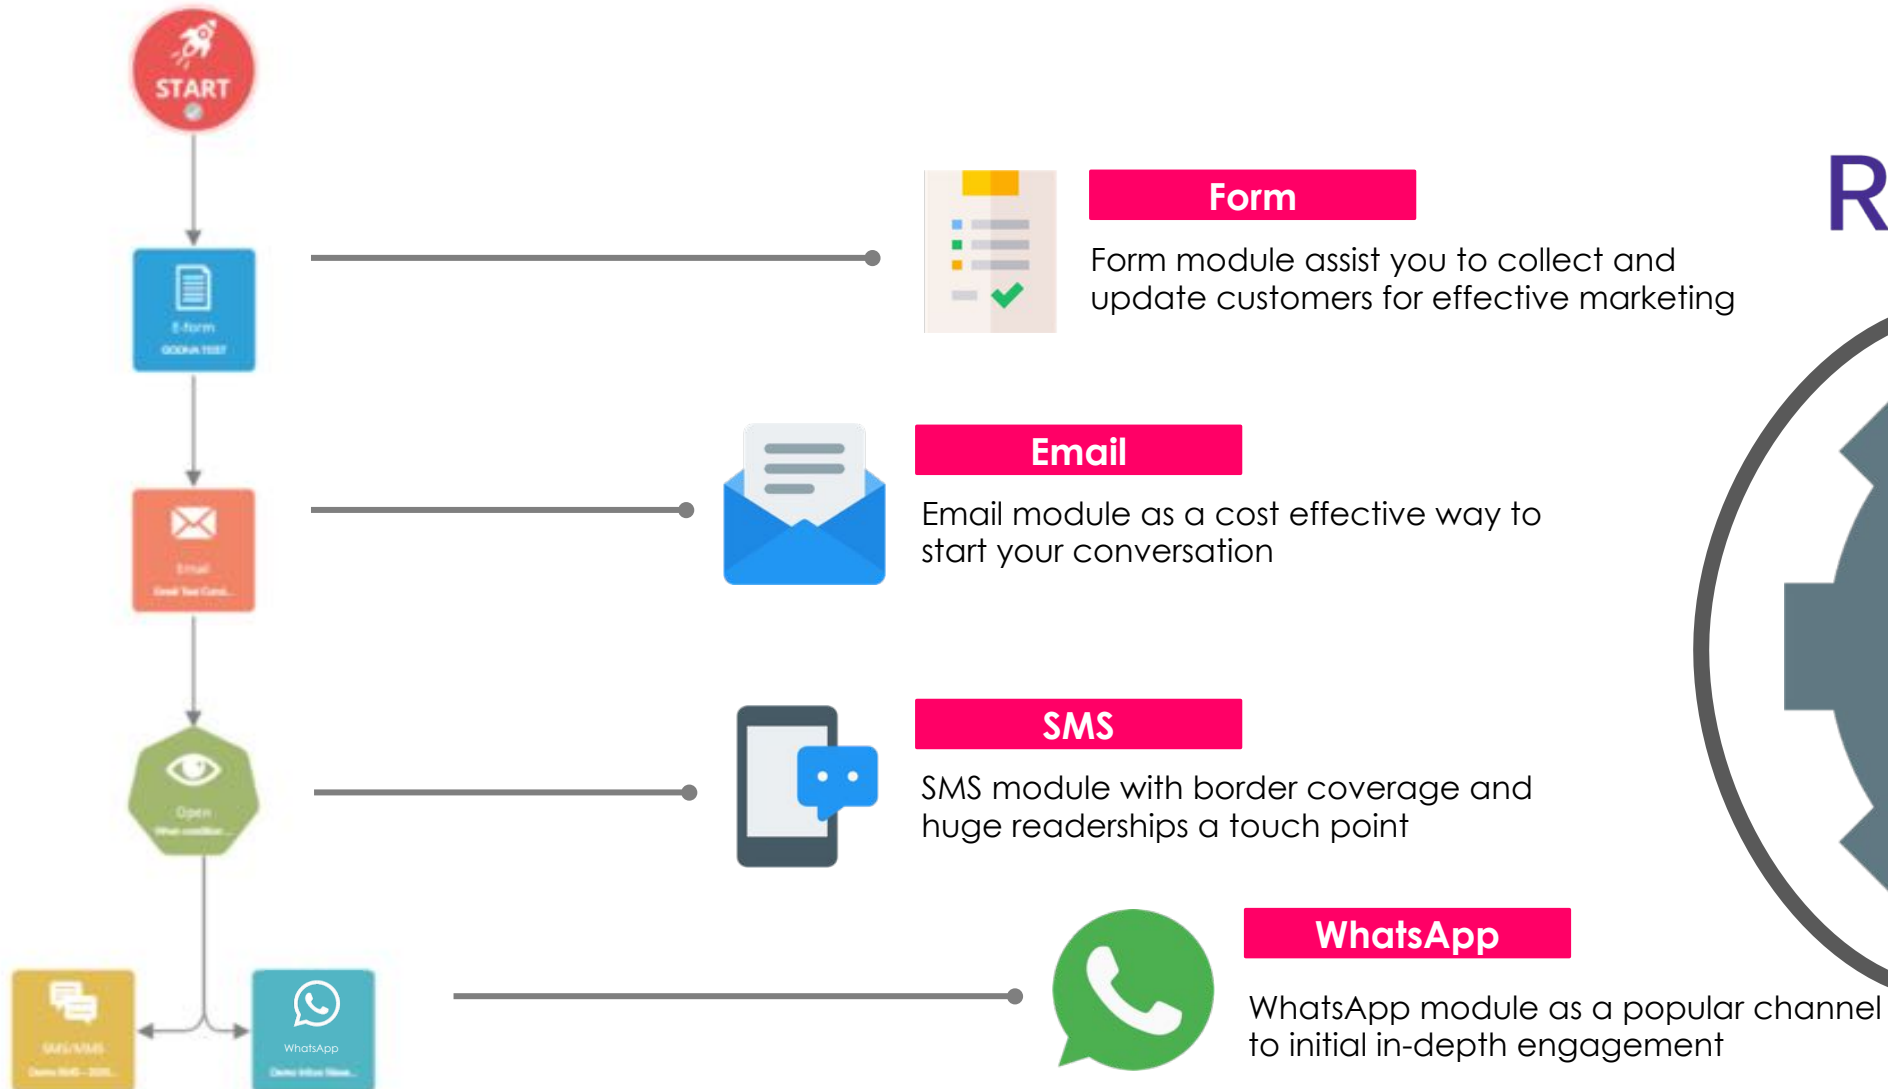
START

E-form
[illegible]

Email
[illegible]

Open
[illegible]

SMS/MMS
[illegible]

WhatsApp
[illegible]

Form

Form module assist you to collect and update customers for effective marketing

Email

Email module as a cost effective way to start your conversation

SMS

SMS module with border coverage and huge readerships a touch point

WhatsApp

WhatsApp module as a popular channel to initial in-depth engagement

R